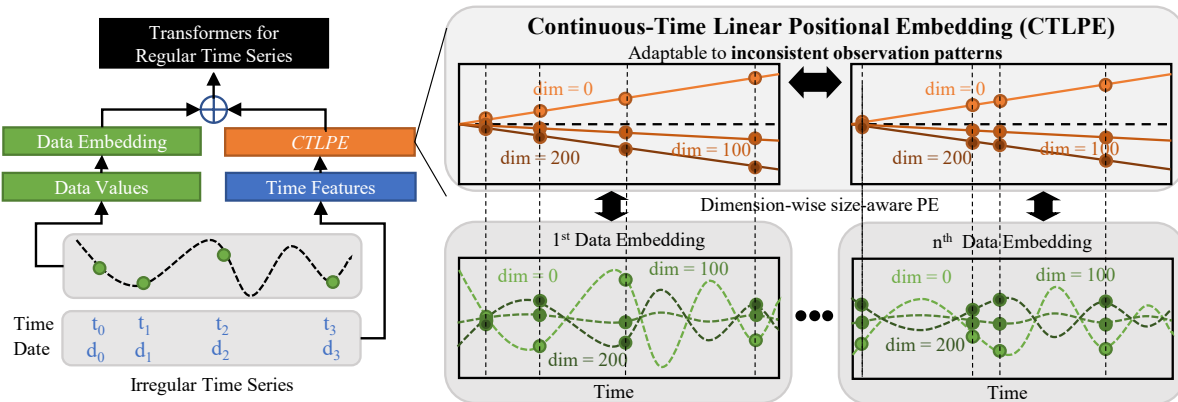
Transformers for Regular Time Series

Data Embedding

CTLPE

Data Values

Time Features

Time $t_0$ $t_1$ $t_2$ $t_3$
Date $d_0$ $d_1$ $d_2$ $d_3$

Irregular Time Series

Continuous-Time Linear Positional Embedding (CTLPE)

Adaptable to inconsistent observation patterns

dim = 0
dim = 200
dim = 100

dim = 0
dim = 200
dim = 100

Dimension-wise size-aware PE

1st Data Embedding

dim = 0
dim = 100
dim = 200

Time

n$^{th}$ Data Embedding

dim = 0
dim = 100
dim = 200

Time